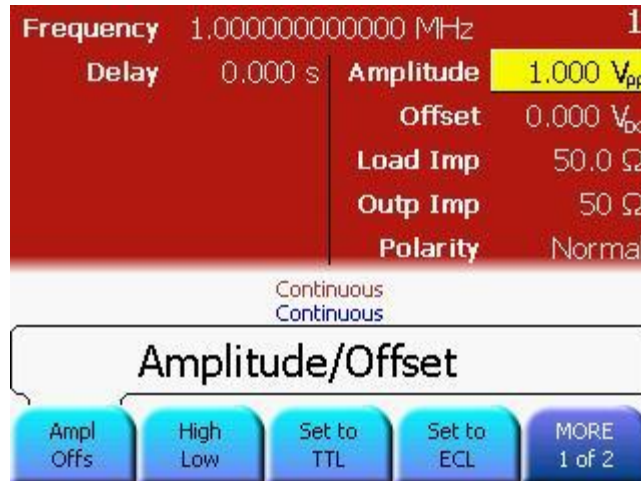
Frequency 1.000000000000 MHz 1

Delay 0.000 s Amplitude 1.000 $V_{pp}$

Offset 0.000 $V_{DC}$

Load Imp 50.0 Ω

Outp Imp 50 Ω

Polarity Norma

Continuous
Continuous

Amplitude/Offset

Ampl Offs

High Low

Set to TTL

Set to ECL

MORE 1 of 2